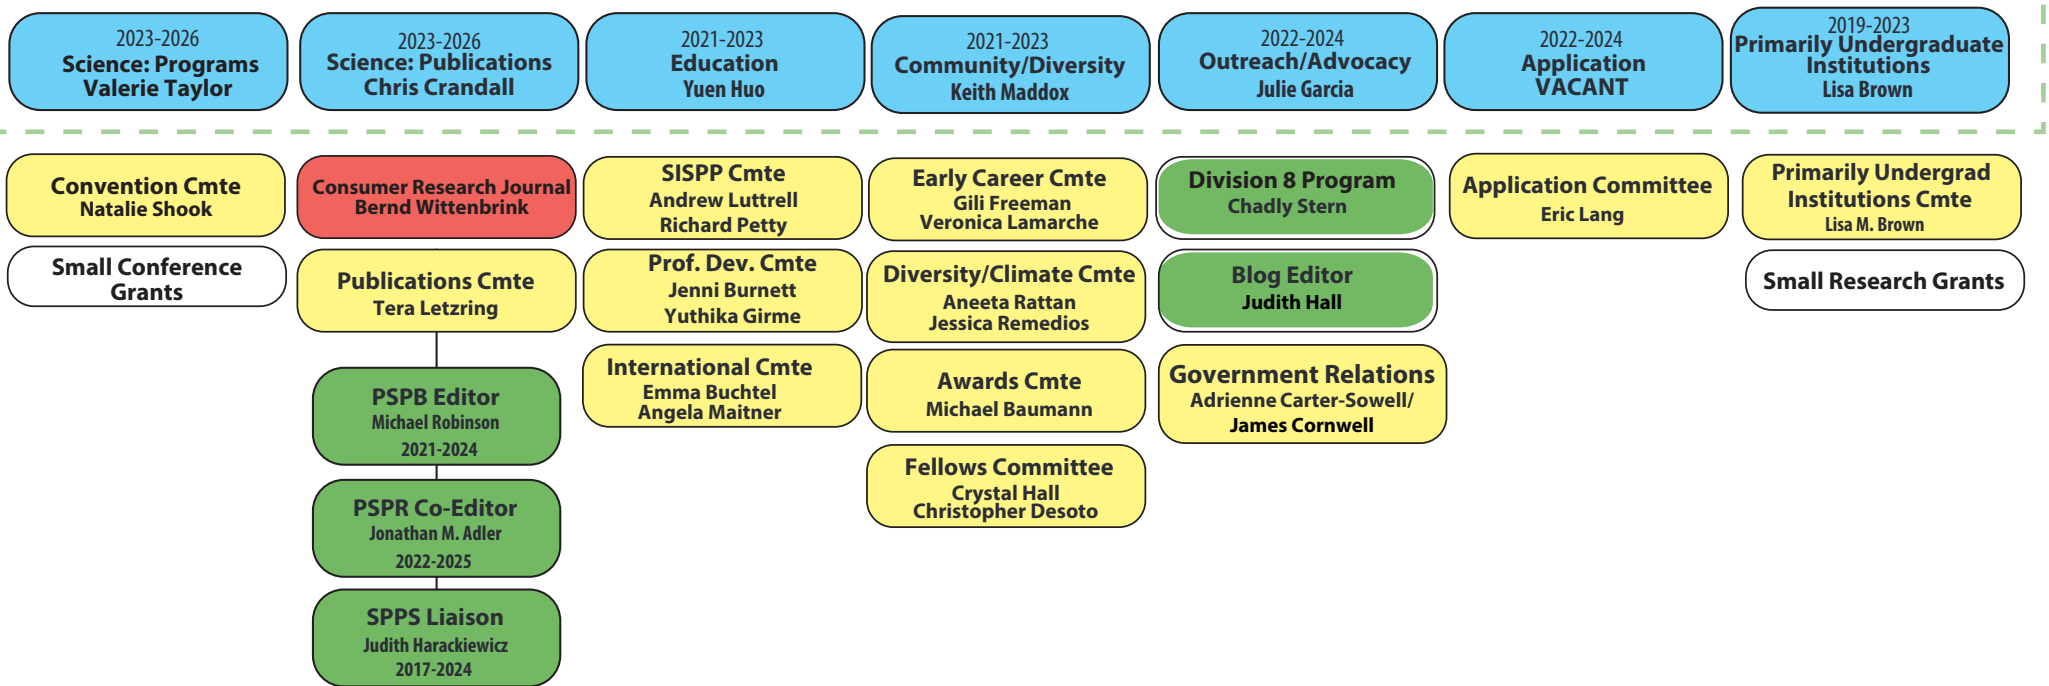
2023-2026
Science: Programs
Valerie Taylor

2023-2026
Science: Publications
Chris Crandall

2021-2023
Education
Yuen Huo

2021-2023
Community/Diversity
Keith Maddox

2022-2024
Outreach/Advocacy
Julie Garcia

2022-2024
Application
VACANT

2019-2023
Primarily Undergraduate Institutions
Lisa Brown

Convention Cmte
Natalie Shook

Small Conference Grants

Consumer Research Journal
Bernd Wittenbrink

Publications Cmte
Tera Letzring

PSPB Editor
Michael Robinson
2021-2024

PSPR Co-Editor
Jonathan M. Adler
2022-2025

SPPS Liaison
Judith Harackiewicz
2017-2024

SISPP Cmte
Andrew Luttrell
Richard Petty

Prof. Dev. Cmte
Jenni Burnett
Yuthika Girme

International Cmte
Emma Buchtel
Angela Maitner

Early Career Cmte
Gili Freeman
Veronica Lamarche

Diversity/Climate Cmte
Aneeta Rattan
Jessica Remedios

Awards Cmte
Michael Baumann

Fellows Committee
Crystal Hall
Christopher Desoto

Division 8 Program
Chadly Stern

Blog Editor
Judith Hall

Government Relations
Adrienne Carter-Sowell/
James Cornwell

Application Committee
Eric Lang

Primarily Undergrad Institutions Cmte
Lisa M. Brown

Small Research Grants